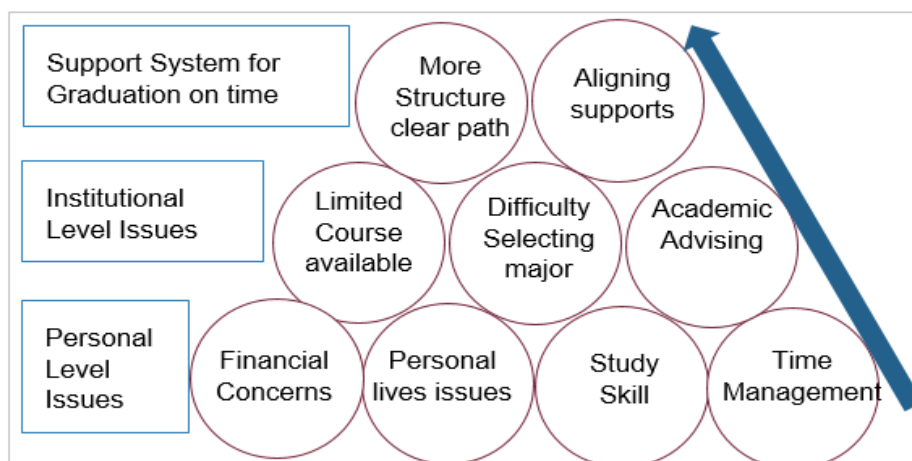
Support System for Graduation on time

More Structure clear path

Aligning supports

Institutional Level Issues

Limited Course available

Difficulty Selecting major

Academic Advising

Personal Level Issues

Financial Concerns

Personal lives issues

Study Skill

Time Management